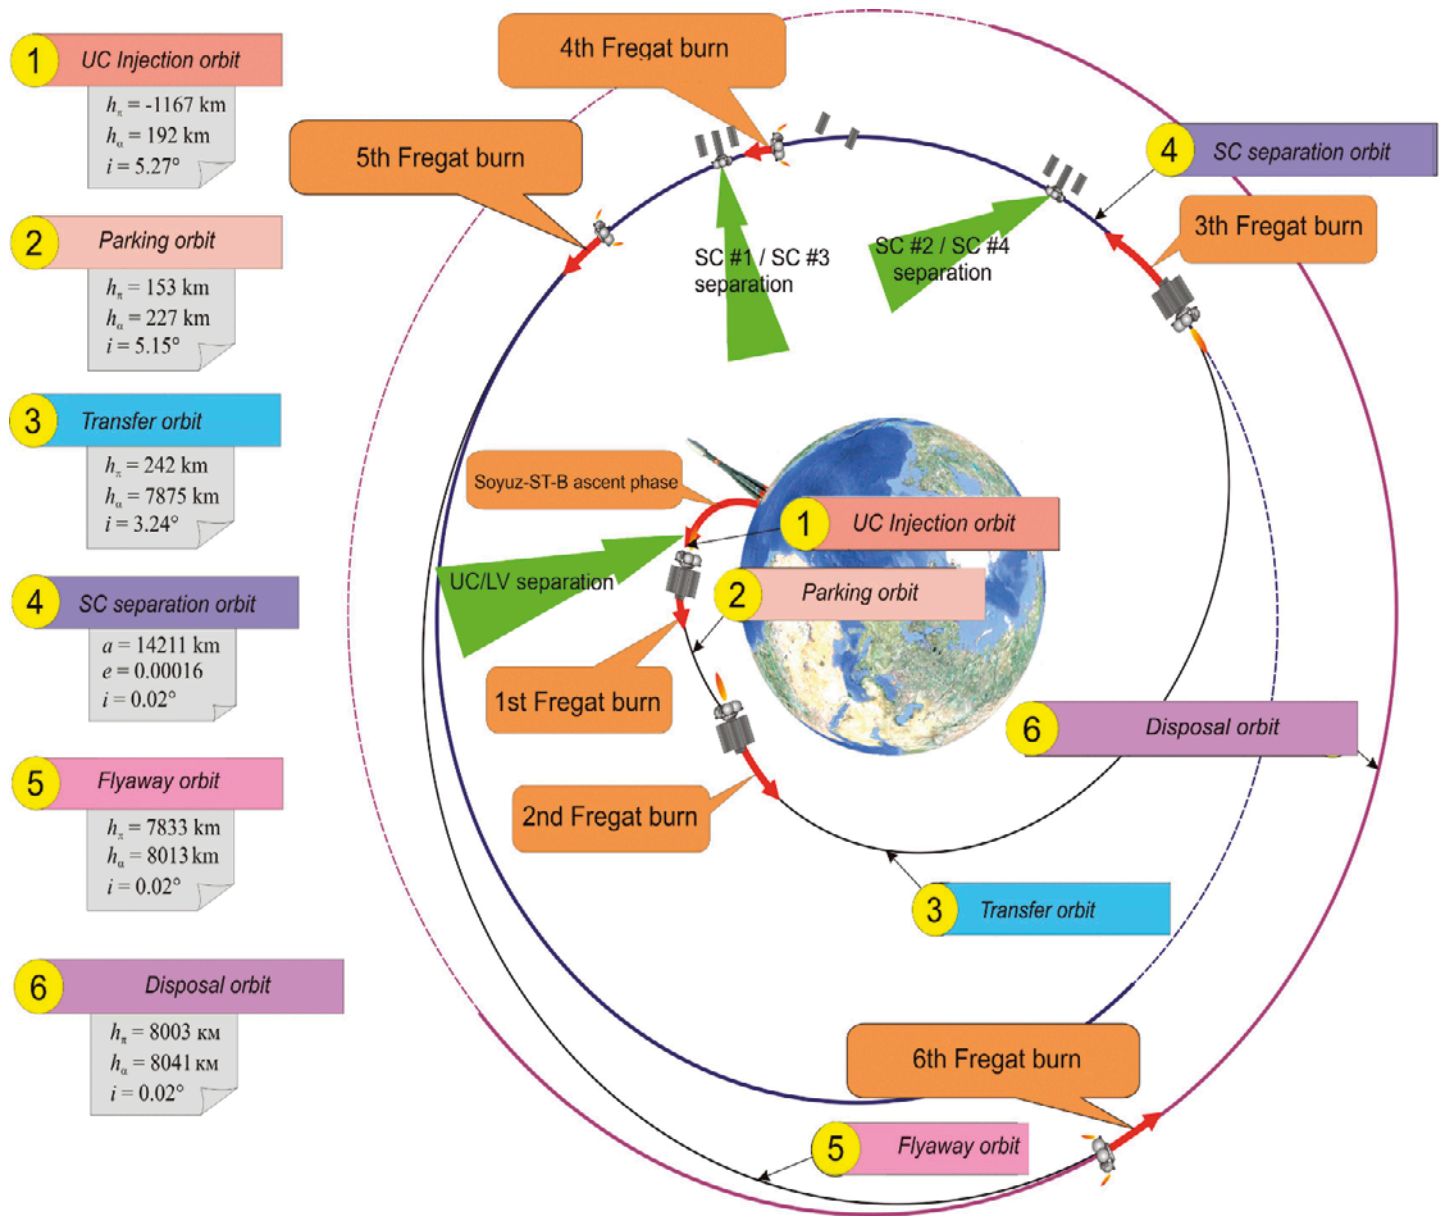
1 UC Injection orbit
$h_\pi = -1167$ km
$h_\alpha = 192$ km
$i = 5.27°$

2 Parking orbit
$h_\pi = 153$ km
$h_\alpha = 227$ km
$i = 5.15°$

3 Transfer orbit
$h_\pi = 242$ km
$h_\alpha = 7875$ km
$i = 3.24°$

4 SC separation orbit
$a = 14211$ km
$e = 0.00016$
$i = 0.02°$

5 Flyaway orbit
$h_\pi = 7833$ km
$h_\alpha = 8013$ km
$i = 0.02°$

6 Disposal orbit
$h_\pi = 8003$ км
$h_\alpha = 8041$ км
$i = 0.02°$

4th Fregat burn

5th Fregat burn

4 SC separation orbit

3th Fregat burn

SC #1 / SC #3 separation

SC #2 / SC #4 separation

Soyuz-ST-B ascent phase

1 UC Injection orbit

UC/LV separation

2 Parking orbit

1st Fregat burn

6 Disposal orbit

2nd Fregat burn

3 Transfer orbit

6th Fregat burn

5 Flyaway orbit